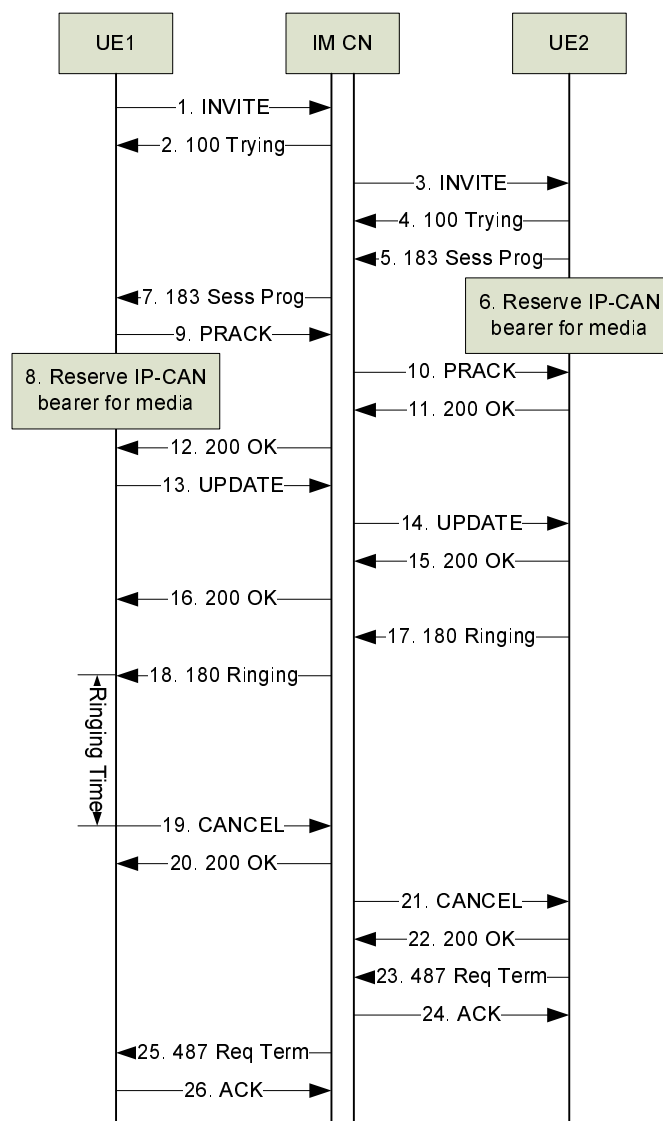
UE1

IM CN

UE2

1. INVITE

2. 100 Trying

3. INVITE

4. 100 Trying

5. 183 Sess Prog

7. 183 Sess Prog

6. Reserve IP-CAN bearer for media

9. PRACK

8. Reserve IP-CAN bearer for media

10. PRACK

11. 200 OK

12. 200 OK

13. UPDATE

14. UPDATE

15. 200 OK

16. 200 OK

17. 180 Ringing

18. 180 Ringing

Ringing Time

19. CANCEL

20. 200 OK

21. CANCEL

22. 200 OK

23. 487 Req Term

24. ACK

25. 487 Req Term

26. ACK